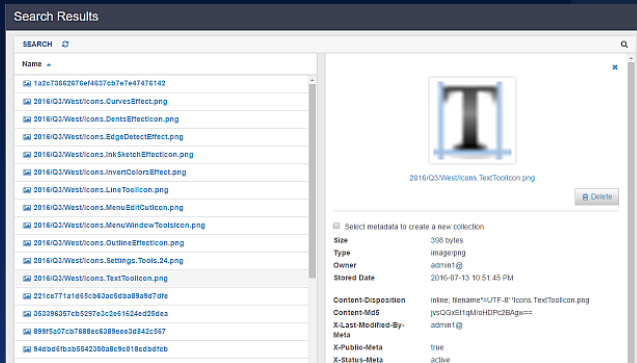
Search Results

SEARCH

Name

1a2c73662676ef4637cb7e7e47476142
2016/Q3/West/Icons.CurvesEffect.png
2016/Q3/West/Icons.DentsEffectIcon.png
2016/Q3/West/Icons.EdgeDetectEffect.png
2016/Q3/West/Icons.InkSketchEffectIcon.png
2016/Q3/West/Icons.InvertColorsEffect.png
2016/Q3/West/Icons.LineToolIcon.png
2016/Q3/West/Icons.MenuEditCutIcon.png
2016/Q3/West/Icons.MenuWindowToolsIcon.png
2016/Q3/West/Icons.OutlineEffectIcon.png
2016/Q3/West/Icons.Settings.Tools.24.png
2016/Q3/West/Icons.TextToolIcon.png
221ce771a1d65cb63ac5dba89a9d7dfe
363396367cb5297e3c2e61624ed25dea
899f5a07cb7688ec6389eee3d342c567
94dbd61bab6542300a8c9c818cdbdfcb

2016/Q3/West/Icons.TextToolIcon.png

Delete

Select metadata to create a new collection

Size 398 bytes
Type image/png
Owner admin1@
Stored Date 2016-07-13 10:51:45 PM

Content-Disposition inline; filename*=UTF-8' 'Icons.TextToolIcon.png
Content-Md5 jvsQGxEt1qM/oHDPc2BAgw==
X-Last-Modified-By-Meta admin1@
X-Public-Meta true
X-Status-Meta active